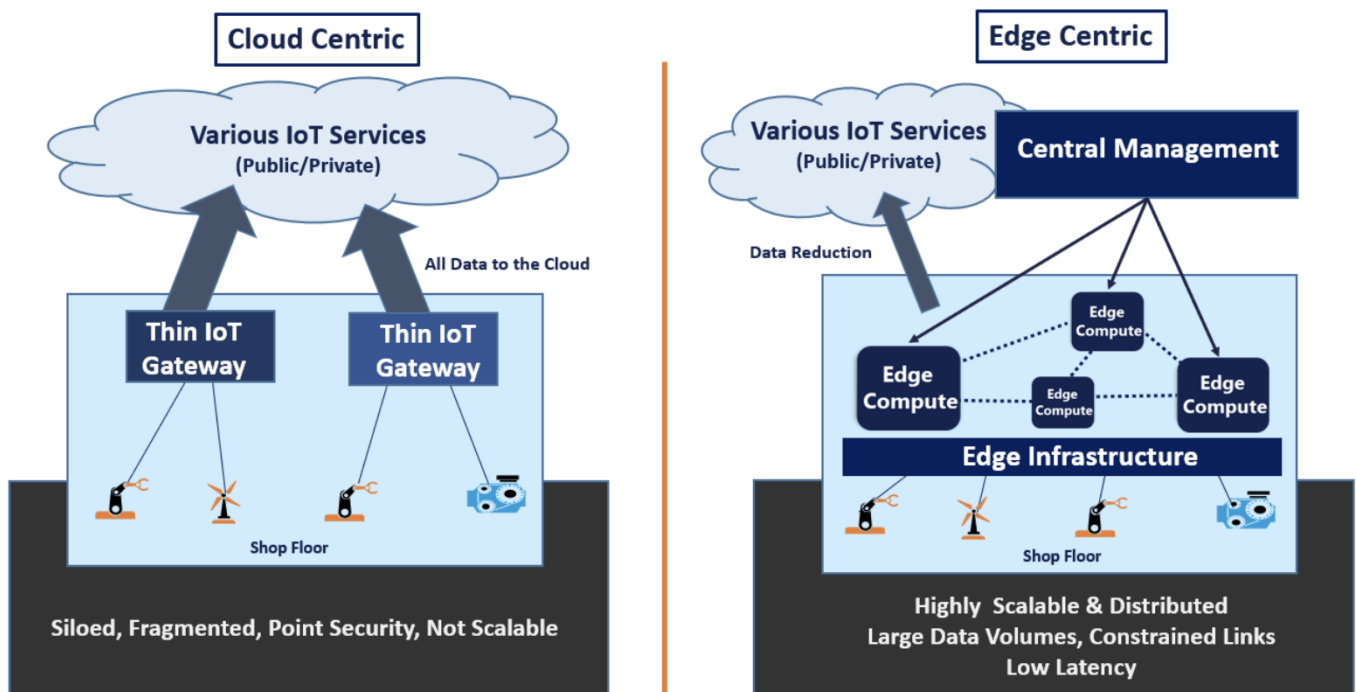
Cloud Centric

Various IoT Services
(Public/Private)

All Data to the Cloud

Thin IoT Gateway

Thin IoT Gateway

Shop Floor

Siloed, Fragmented, Point Security, Not Scalable

Edge Centric

Various IoT Services
(Public/Private)

Central Management

Data Reduction

Edge Compute

Edge Compute

Edge Compute

Edge Compute

Edge Compute

Edge Infrastructure

Shop Floor

Highly Scalable & Distributed
Large Data Volumes, Constrained Links
Low Latency